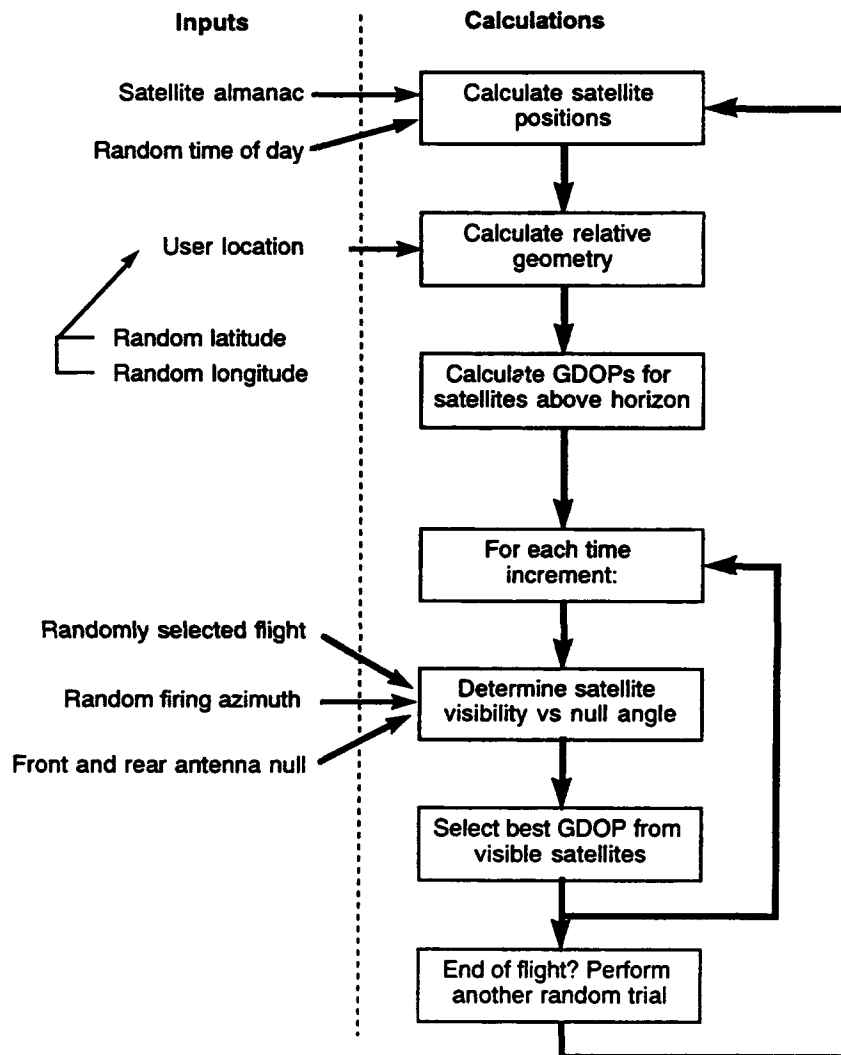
Inputs

Calculations

Satellite almanac

Random time of day

Calculate satellite positions

User location

Calculate relative geometry

Random latitude

Random longitude

Calculate GDOPs for satellites above horizon

For each time increment:

Randomly selected flight

Random firing azimuth

Front and rear antenna null

Determine satellite visibility vs null angle

Select best GDOP from visible satellites

End of flight? Perform another random trial